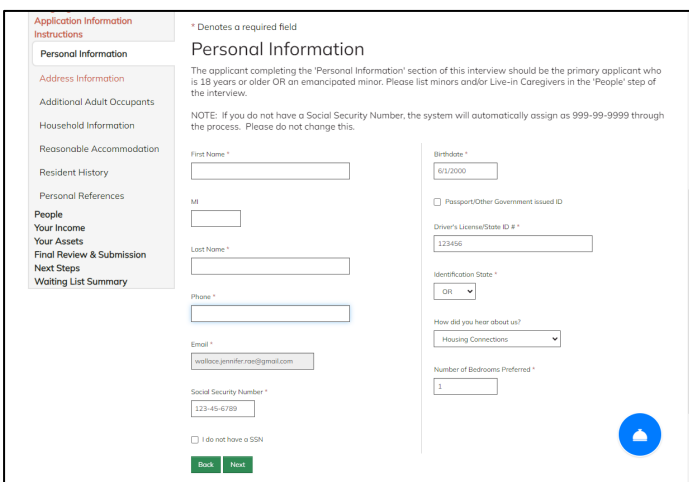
Application Information Instructions
Personal Information
Address Information
Additional Adult Occupants
Household Information
Reasonable Accommodation
Resident History
Personal References
People
Your Income
Your Assets
Final Review & Submission
Next Steps
Waiting List Summary

* Denotes a required field

Personal Information

The applicant completing the 'Personal Information' section of this interview should be the primary applicant who is 18 years or older OR an emancipated minor. Please list minors and/or Live-in Caregivers in the 'People' step of the interview.

NOTE: If you do not have a Social Security Number, the system will automatically assign as 999-99-9999 through the process. Please do not change this.

First Name *

MI

Last Name *

Phone *

Email *
wallace.jennifer.rae@gmail.com

Social Security Number *
123-45-6789

I do not have a SSN

Back Next

Birthdate *
6/1/2000

Passport/Other Government issued ID

Driver's License/State ID # *
123456

Identification State *
OR

How did you hear about us?
Housing Connections

Number of Bedrooms Preferred *
1